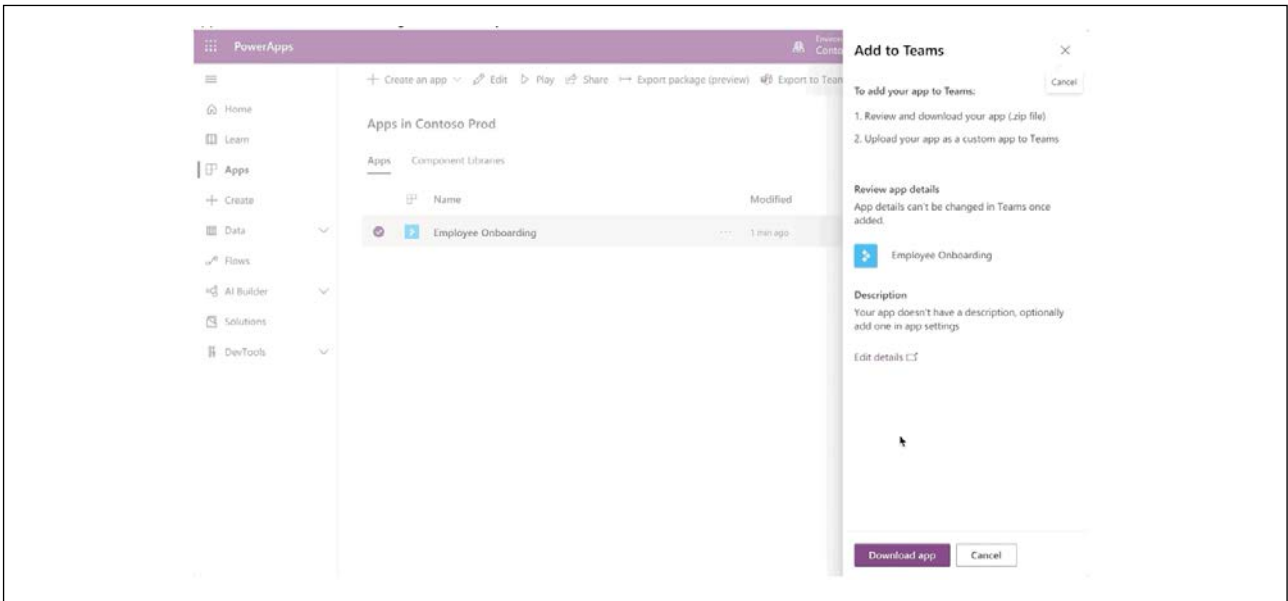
PowerApps

Environ
Conto

Home
Learn
Apps
Create
Data
Flows
AI Builder
Solutions
DevTools

+ Create an app ∨ Edit ▷ Play Share ↦ Export package (preview) Export to Team

Apps in Contoso Prod

Apps Component Libraries

Name Modified

Employee Onboarding ··· 1 min ago

Add to Teams ×

Cancel

To add your app to Teams:

1. Review and download your app (.zip file)

2. Upload your app as a custom app to Teams

Review app details

App details can't be changed in Teams once added.

Employee Onboarding

Description

Your app doesn't have a description, optionally add one in app settings

Edit details

Download app Cancel